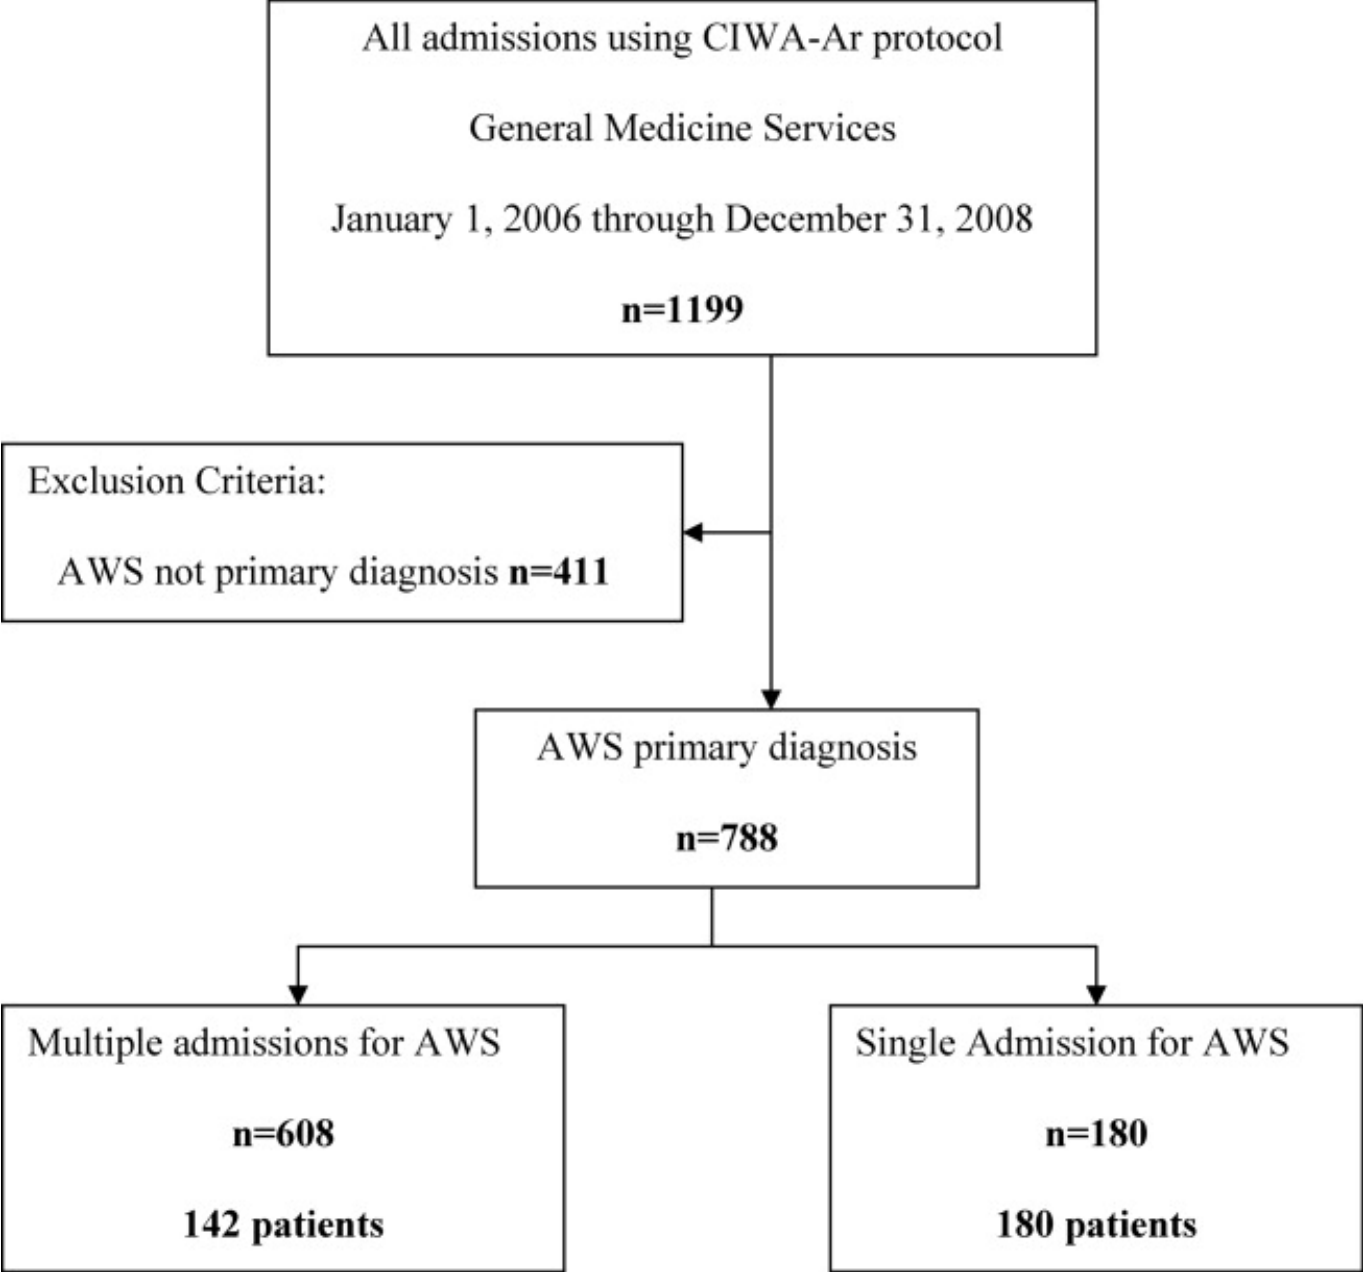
All admissions using CIWA-Ar protocol

General Medicine Services

January 1, 2006 through December 31, 2008

n=1199

Exclusion Criteria:

AWS not primary diagnosis n=411

AWS primary diagnosis

n=788

Multiple admissions for AWS

n=608

142 patients

Single Admission for AWS

n=180

180 patients